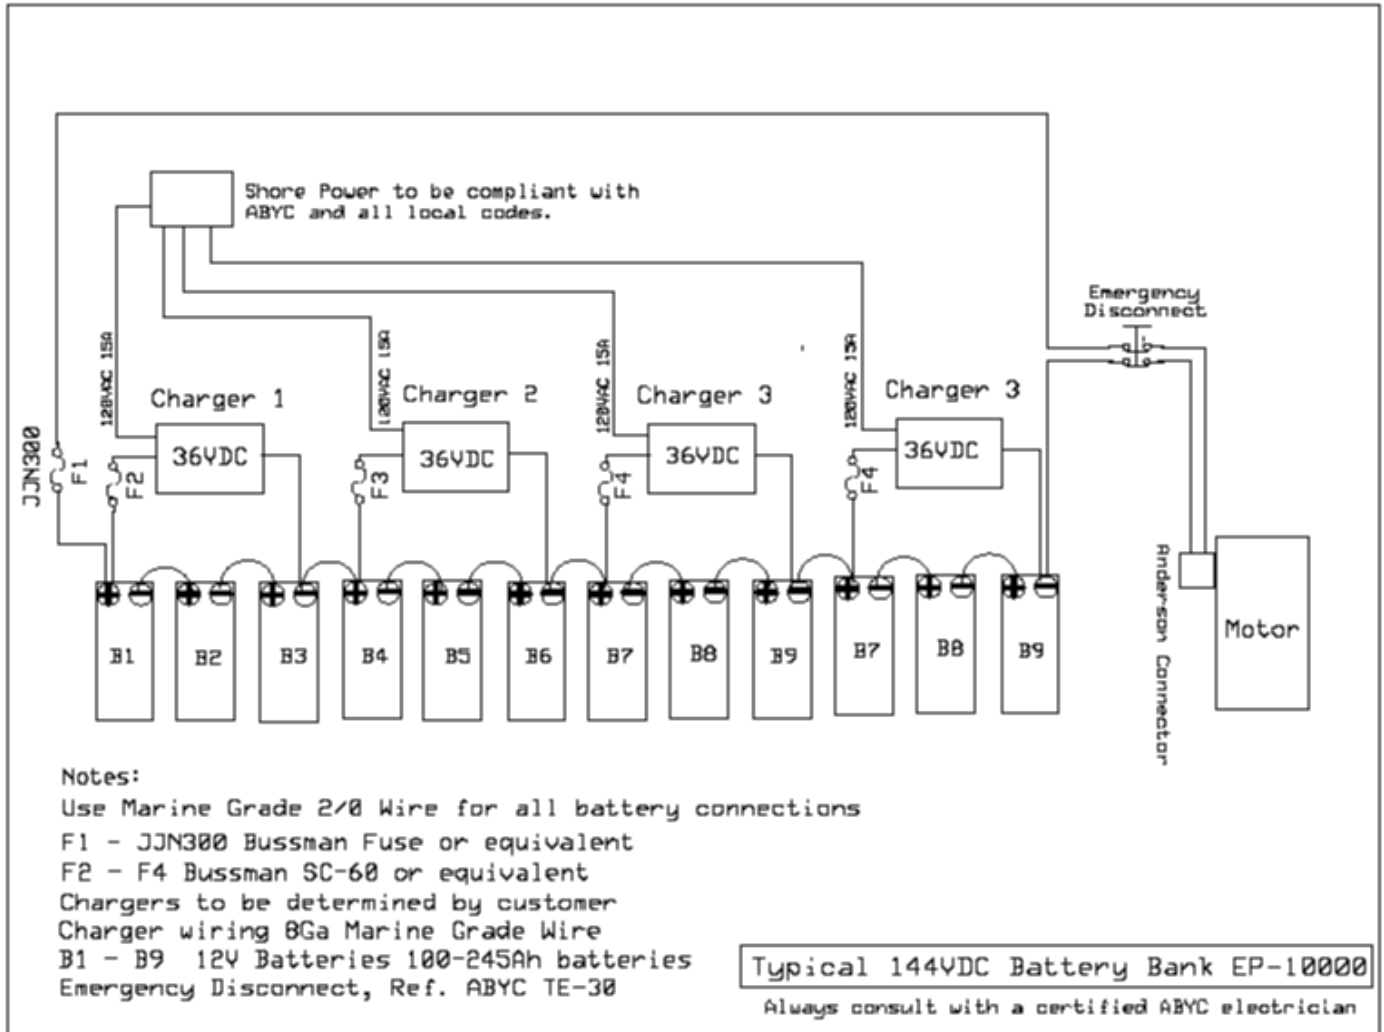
Shore Power to be compliant with ABYC and all local codes.

Emergency Disconnect

120VAC 15A

120VAC 15A

120VAC 15A

120VAC 15A

Charger 1

Charger 2

Charger 3

Charger 3

JJN300

F1

F2

36VDC

F3

36VDC

F4

36VDC

F4

36VDC

B1

B2

B3

B4

B5

B6

B7

B8

B9

B7

B8

B9

Anderson Connector

Motor

Notes:
Use Marine Grade 2/0 Wire for all battery connections
F1 - JJN300 Bussman Fuse or equivalent
F2 - F4 Bussman SC-60 or equivalent
Chargers to be determined by customer
Charger wiring 8Ga Marine Grade Wire
B1 - B9 12V Batteries 100-245Ah batteries
Emergency Disconnect, Ref. ABYC TE-30

Typical 144VDC Battery Bank EP-10000
Always consult with a certified ABYC electrician